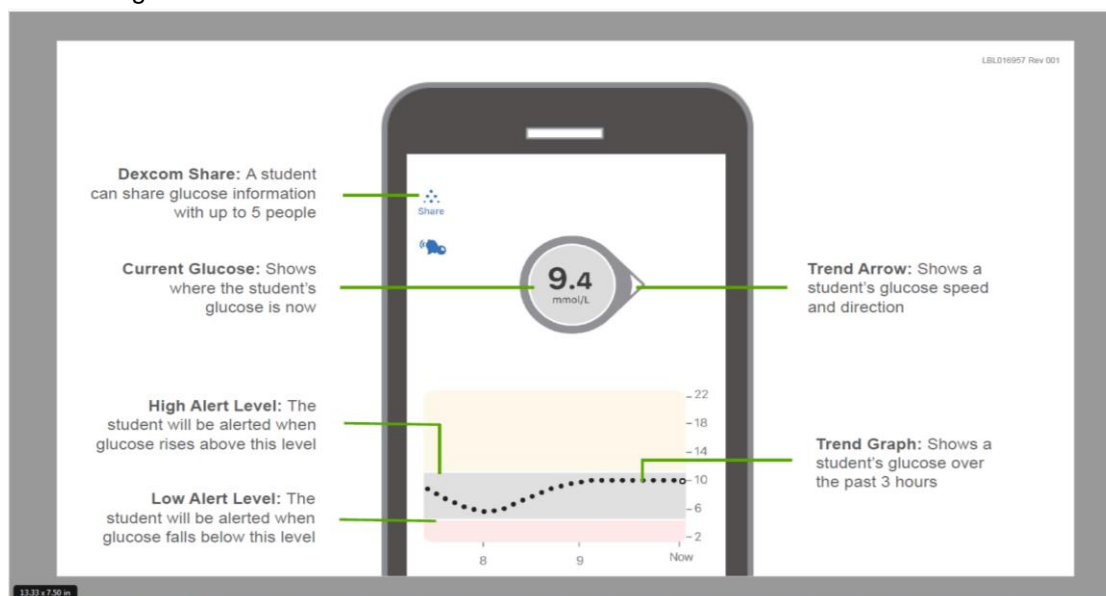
LBL016957 Rev 001

Dexcom Share: A student can share glucose information with up to 5 people

Share

Current Glucose: Shows where the student's glucose is now

9.4
mmol/L

Trend Arrow: Shows a student's glucose speed and direction

High Alert Level: The student will be alerted when glucose rises above this level

Low Alert Level: The student will be alerted when glucose falls below this level

Trend Graph: Shows a student's glucose over the past 3 hours

22
18
14
10
6
2

8
9
Now

13.33 x 7.50 in